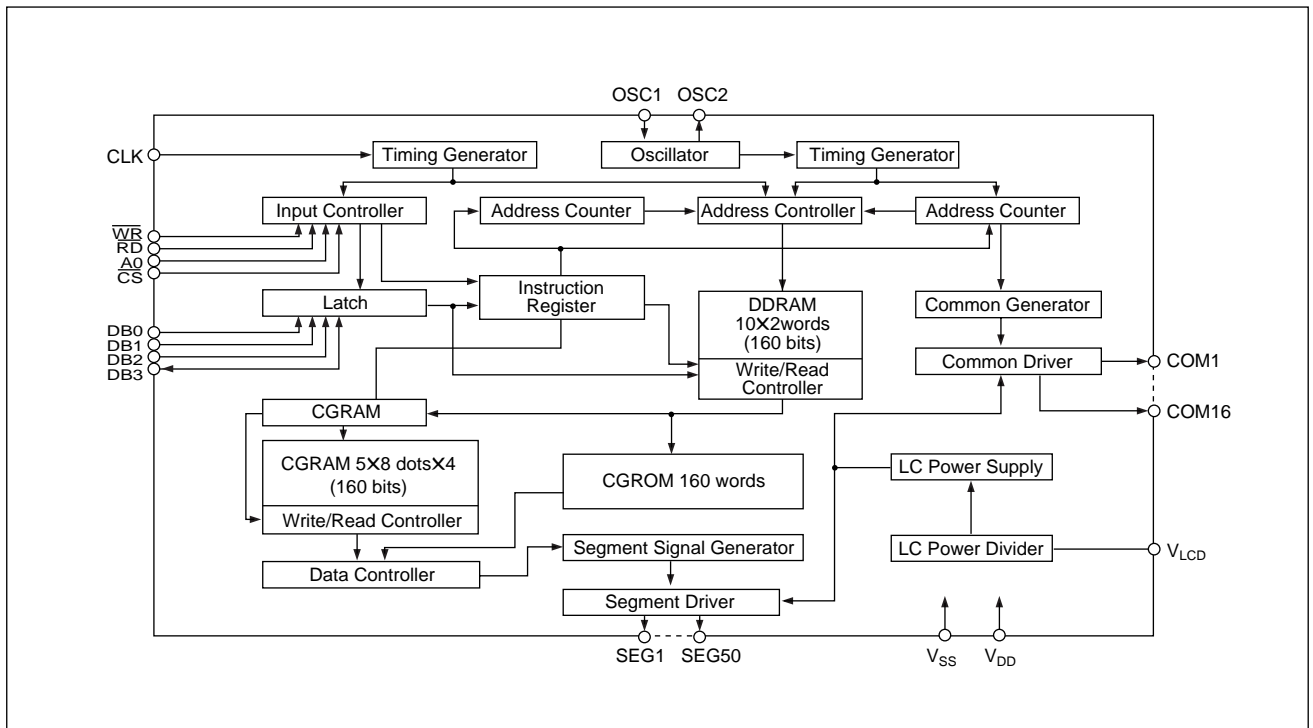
OSC1 OSC2

CLK

Timing Generator

Oscillator

Timing Generator

Input Controller

Address Counter

Address Controller

Address Counter

$\overline{WR}$
$\overline{RD}$
A0
$\overline{CS}$

Latch

Instruction Register

DDRAM 10✕2words (160 bits)

Write/Read Controller

Common Generator

Common Driver

COM1

COM16

DB0
DB1
DB2
DB3

CGRAM

CGRAM 5✕8 dots✕4 (160 bits)

Write/Read Controller

CGROM 160 words

LC Power Supply

LC Power Divider

$V_{LCD}$

Segment Signal Generator

Data Controller

Segment Driver

SEG1 SEG50

$V_{SS}$ $V_{DD}$